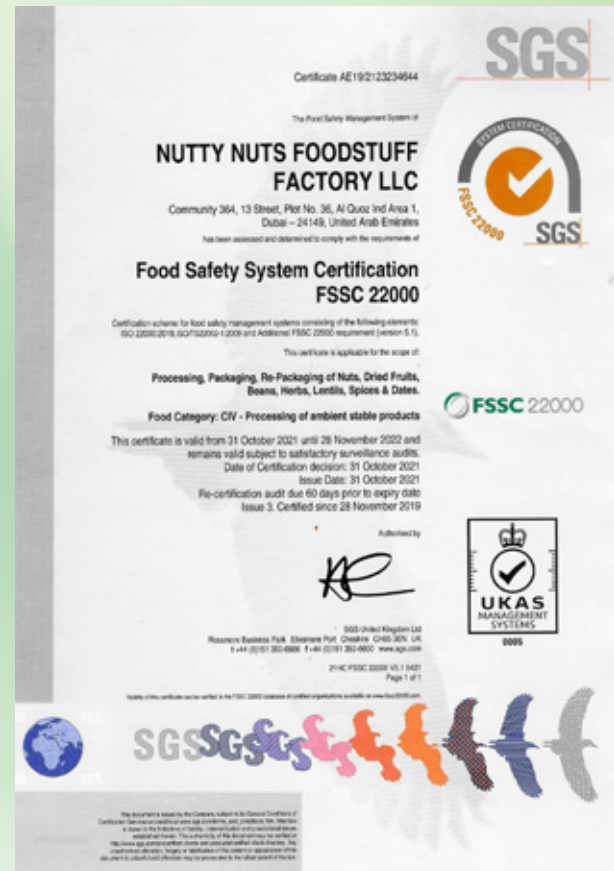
SGS

Certificate AE19/2123234644

The Food Safety Management System of

NUTTY NUTS FOODSTUFF FACTORY LLC

Community 364, 13 Street, Plot No. 36, Al Quoz Ind Area 1, Dubai – 24149, United Arab Emirates

has been assessed and determined to comply with the requirements of

SYSTEM CERTIFICATION
FSSC 22000
SGS

Food Safety System Certification FSSC 22000

Certification scheme for food safety management systems consisting of the following elements: ISO 22000:2018, ISO/TS22002-1:2009 and Additional FSSC 22000 requirement (version 5.1).

This certificate is applicable for the scope of:

Processing, Packaging, Re-Packaging of Nuts, Dried Fruits, Beans, Herbs, Lentils, Spices & Dates.

Food Category: CIV - Processing of ambient stable products

FSSC 22000

This certificate is valid from 31 October 2021 until 28 November 2022 and remains valid subject to satisfactory surveillance audits.
Date of Certification decision: 31 October 2021
Issue Date: 31 October 2021
Re-certification audit due 60 days prior to expiry date
Issue 3. Certified since 28 November 2019

Authorised by

SGS United Kingdom Ltd
Rossmore Business Park Ellesmere Port Cheshire CH65 3EN UK
t +44 (0)151 350-6666 f +44 (0)151 350-6600 www.sgs.com

UKAS
MANAGEMENT SYSTEMS
0005

21HC FSSC 22000 V5.1 0421
Page 1 of 1

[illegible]

SGS SGS SGS

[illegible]